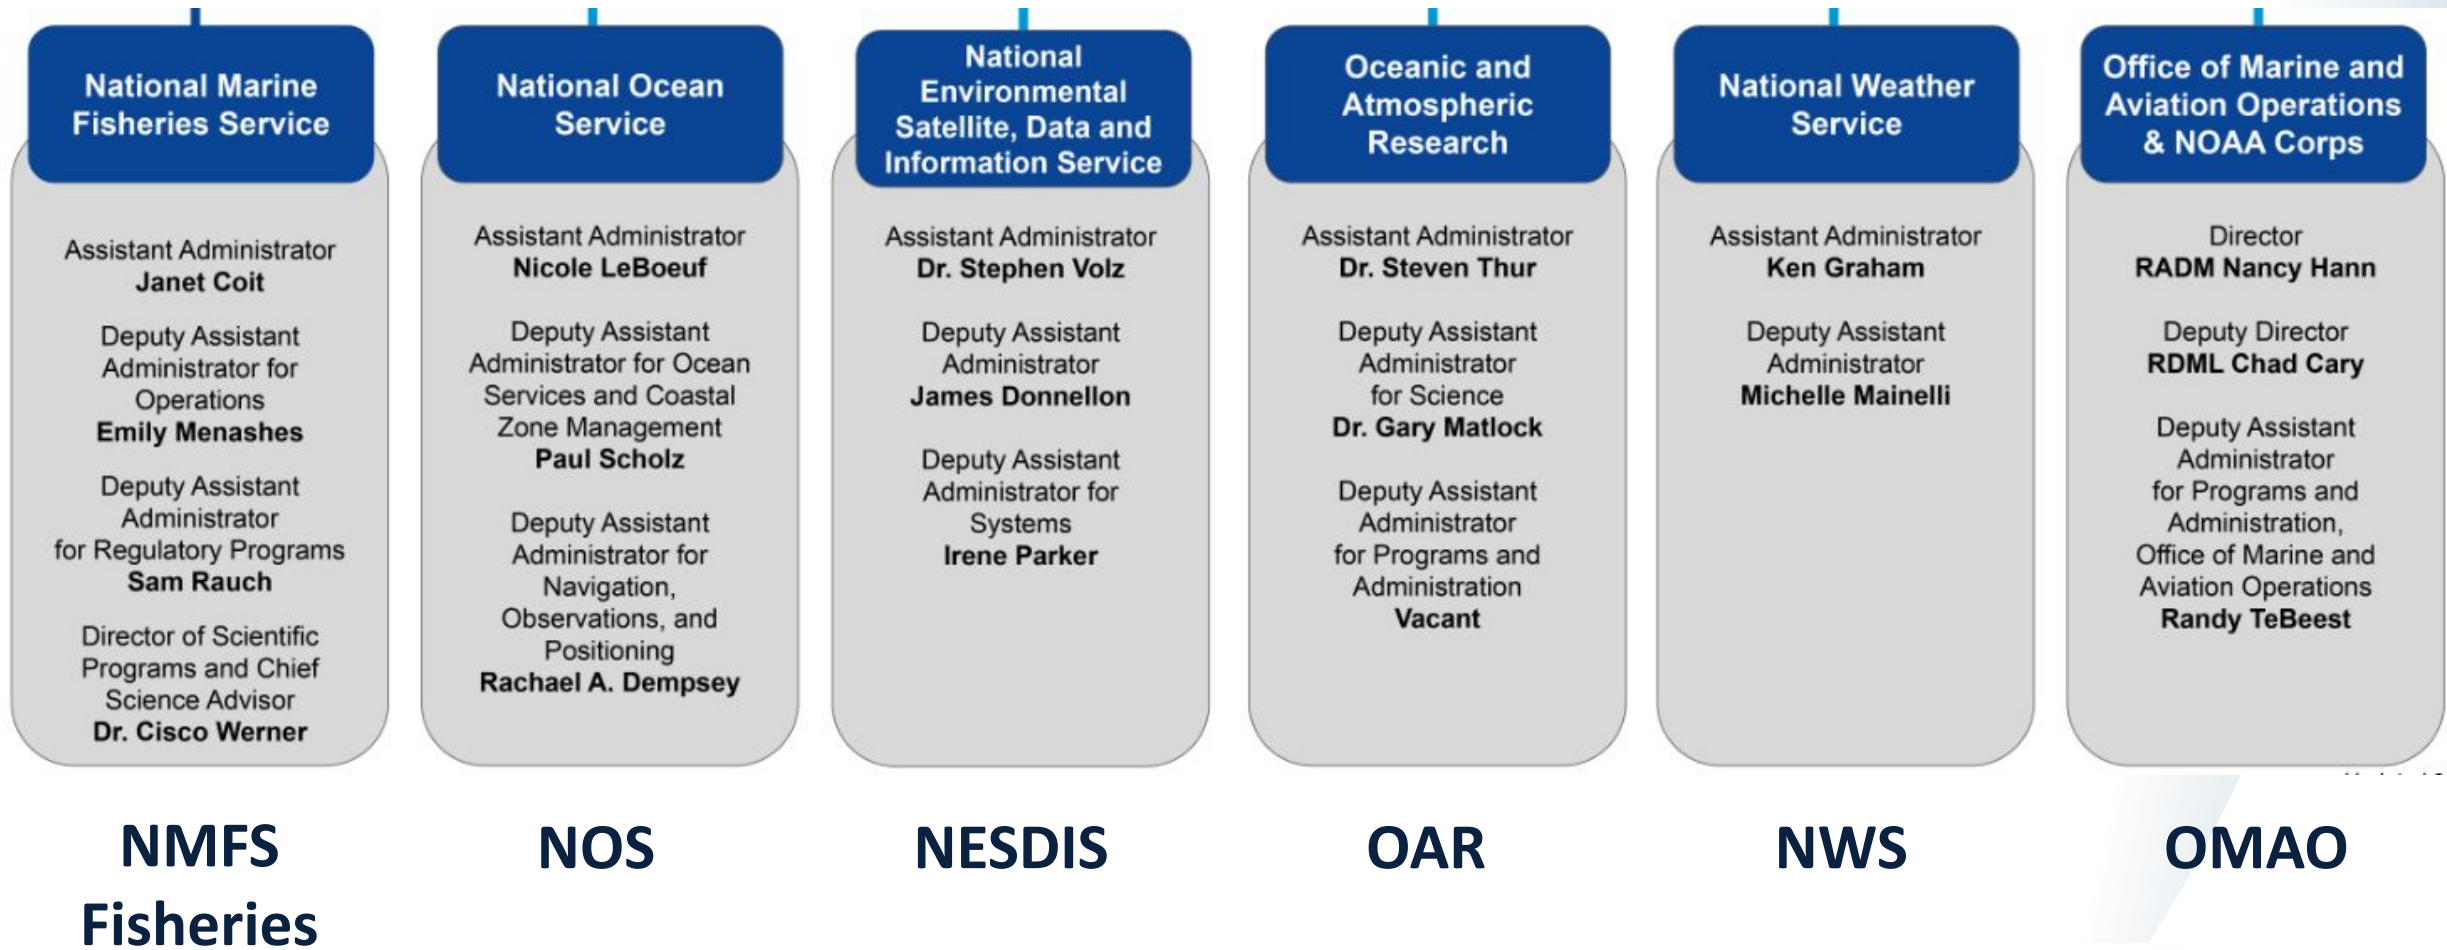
National Marine Fisheries Service

Assistant Administrator
**Janet Coit**

Deputy Assistant Administrator for Operations
**Emily Menashes**

Deputy Assistant Administrator for Regulatory Programs
**Sam Rauch**

Director of Scientific Programs and Chief Science Advisor
**Dr. Cisco Werner**

National Ocean Service

Assistant Administrator
**Nicole LeBoeuf**

Deputy Assistant Administrator for Ocean Services and Coastal Zone Management
**Paul Scholz**

Deputy Assistant Administrator for Navigation, Observations, and Positioning
**Rachael A. Dempsey**

National Environmental Satellite, Data and Information Service

Assistant Administrator
**Dr. Stephen Volz**

Deputy Assistant Administrator
**James Donnellon**

Deputy Assistant Administrator for Systems
**Irene Parker**

Oceanic and Atmospheric Research

Assistant Administrator
**Dr. Steven Thur**

Deputy Assistant Administrator for Science
**Dr. Gary Matlock**

Deputy Assistant Administrator for Programs and Administration
**Vacant**

National Weather Service

Assistant Administrator
**Ken Graham**

Deputy Assistant Administrator
**Michelle Mainelli**

Office of Marine and Aviation Operations & NOAA Corps

Director
**RADM Nancy Hann**

Deputy Director
**RDML Chad Cary**

Deputy Assistant Administrator for Programs and Administration, Office of Marine and Aviation Operations
**Randy TeBeest**

NMFS Fisheries

NOS

NESDIS

OAR

NWS

OMAO